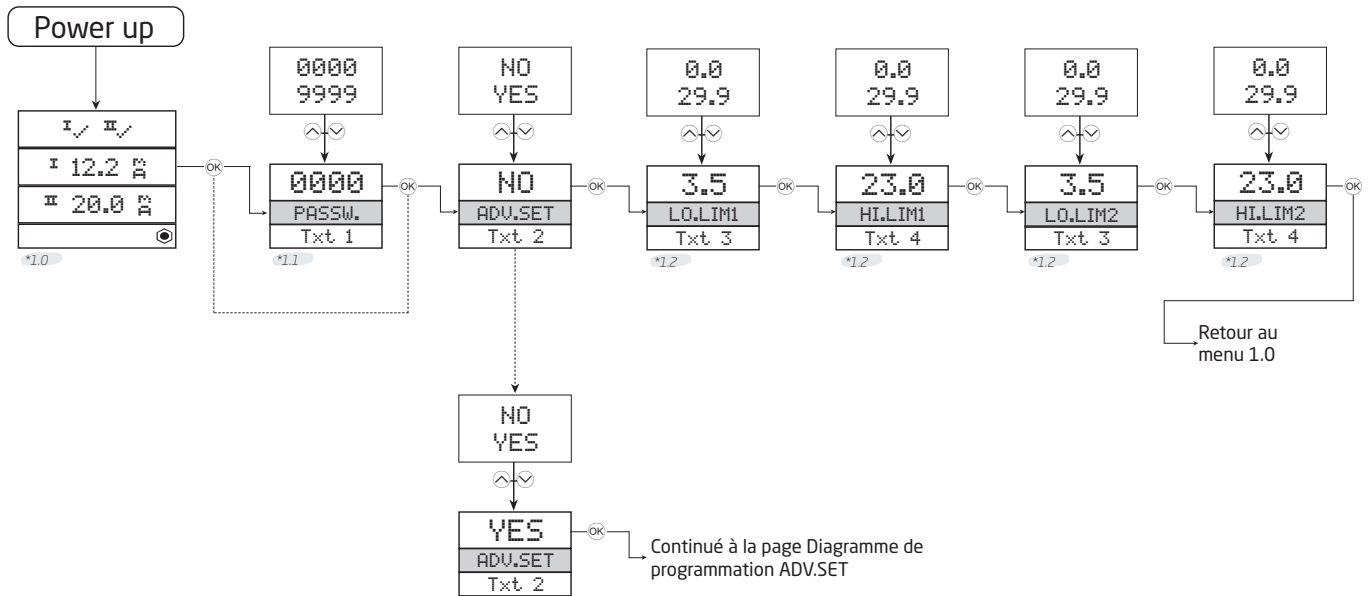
Power up

I✓ II✓
I 12.2 mA
II 20.0 mA
*1.0

0000
9999
0000
PASSW.
Txt 1
*1.1

NO
YES
NO
ADV.SET
Txt 2

0.0
29.9
3.5
LO.LIM1
Txt 3
*1.2

0.0
29.9
23.0
HI.LIM1
Txt 4
*1.2

0.0
29.9
3.5
LO.LIM2
Txt 3
*1.2

0.0
29.9
23.0
HI.LIM2
Txt 4
*1.2

OK OK OK OK OK OK OK

Retour au menu 1.0

NO
YES
YES
ADV.SET
Txt 2
OK
Continué à la page Diagramme de programmation ADV.SET